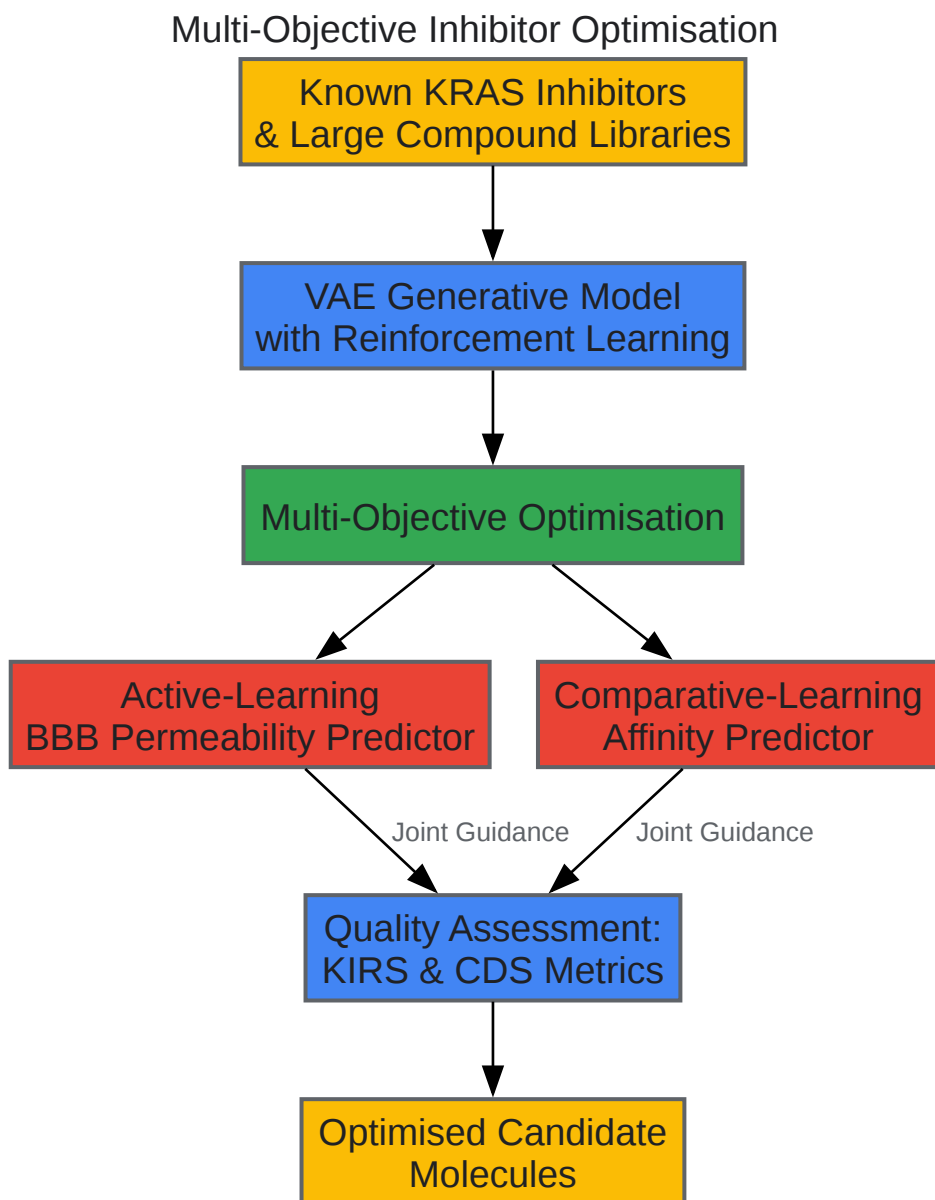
Multi-Objective Inhibitor Optimisation

Known KRAS Inhibitors & Large Compound Libraries

VAE Generative Model with Reinforcement Learning

Multi-Objective Optimisation

Active-Learning BBB Permeability Predictor

Comparative-Learning Affinity Predictor

Joint Guidance

Joint Guidance

Quality Assessment: KIRS & CDS Metrics

Optimised Candidate Molecules